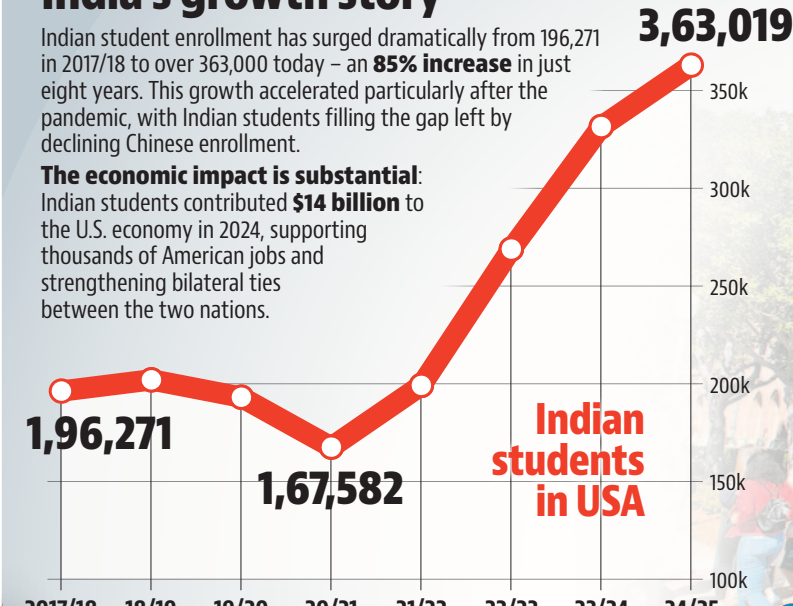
India's growth story

Indian student enrollment has surged dramatically from 196,271 in 2017/18 to over 363,000 today – an **85% increase** in just eight years. This growth accelerated particularly after the pandemic, with Indian students filling the gap left by declining Chinese enrollment.

**The economic impact is substantial**: Indian students contributed **$14 billion** to the U.S. economy in 2024, supporting thousands of American jobs and strengthening bilateral ties between the two nations.

3,63,019

350k

300k

250k

200k

150k

100k

1,96,271

1,67,582

Indian students in USA

2017/18 18/19 19/20 20/21 21/22 22/23 23/24 24/25